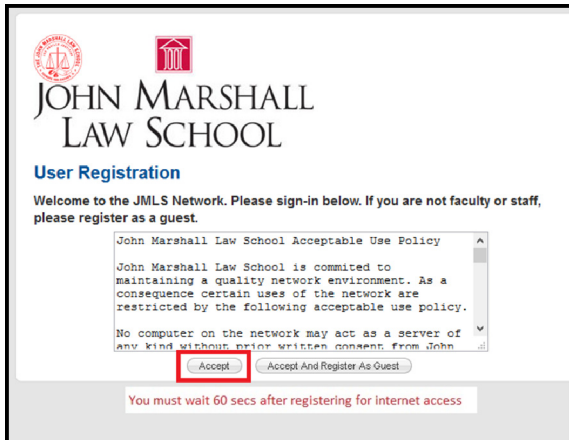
THE JOHN MARSHALL LAW SCHOOL

JOHN MARSHALL LAW SCHOOL

User Registration

Welcome to the JMLS Network. Please sign-in below. If you are not faculty or staff, please register as a guest.

John Marshall Law School Acceptable Use Policy

John Marshall Law School is commited to maintaining a quality network environment. As a consequence certain uses of the network are restricted by the following acceptable use policy.

No computer on the network may act as a server of any kind without prior written consent from John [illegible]

Accept

Accept And Register As Guest

You must wait 60 secs after registering for internet access